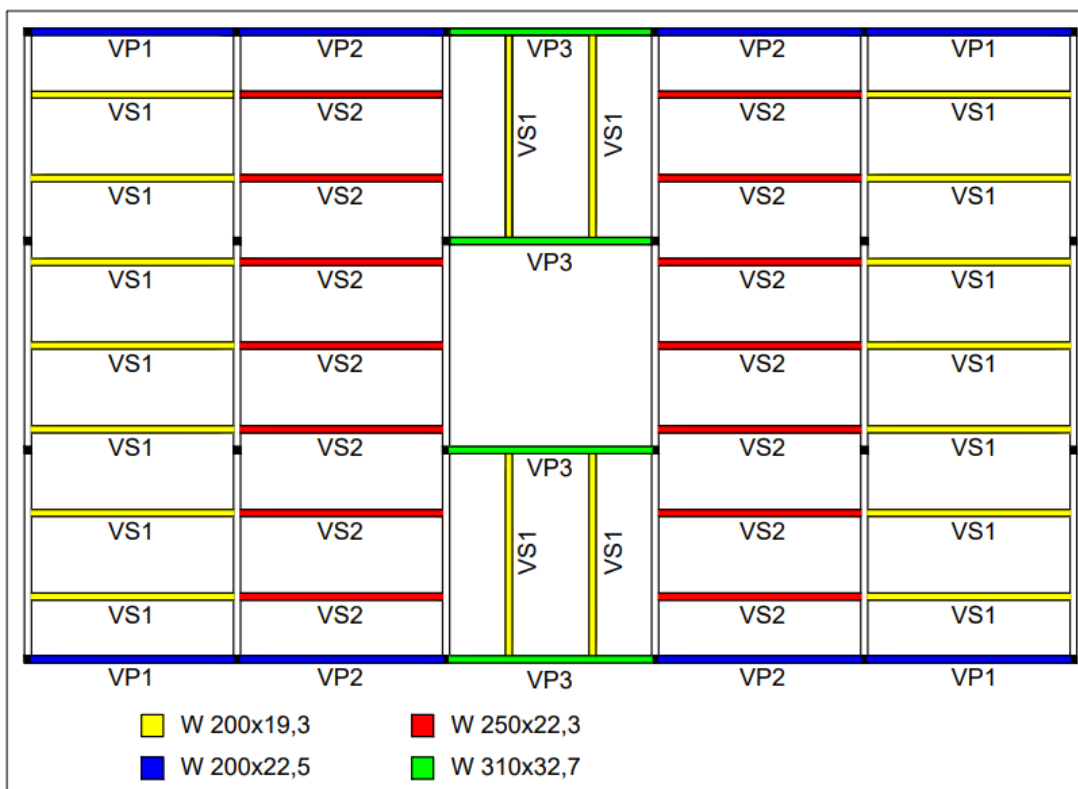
VP1 VP2 VP3 VP2 VP1

VS1 VS2 VS1 VS1 VS2 VS1

VS1 VS2 VS2 VS1

VP3

VS1 VS2 VS2 VS1

VS1 VS2 VS2 VS1

VS1 VS2 VS2 VS1

VP3

VS1 VS2 VS1 VS1 VS2 VS1

VS1 VS2 VS2 VS1

VP1 VP2 VP3 VP2 VP1

W 200x19,3
W 250x22,3
W 200x22,5
W 310x32,7